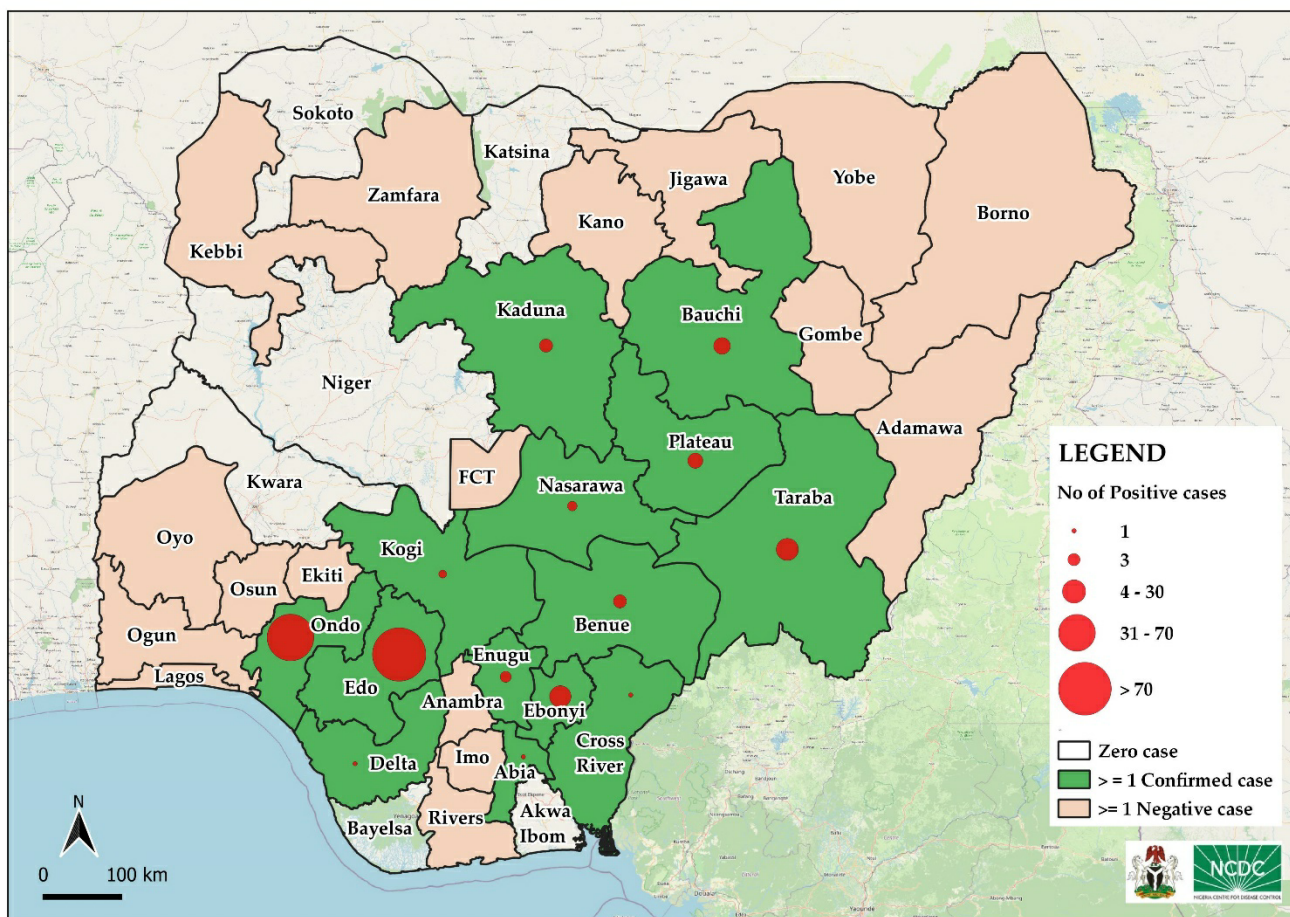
Sokoto
Katsina
Zamfara
Jigawa
Yobe
Kano
Borno
Kebbi
Kaduna
Bauchi
Gombe
Niger
Plateau
Adamawa
FCT
Nasarawa
Kwara
Taraba
Oyo
Kogi
Ekiti
Osun
Ondo
Benue
Ogun
Enugu
Lagos
Edo
Anambra
Ebonyi
Cross River
Imo
Delta
Abia
Akwa Ibom
Bayelsa
Rivers

LEGEND
No of Positive cases
1
3
4 - 30
31 - 70
> 70
Zero case
> = 1 Confirmed case
>= 1 Negative case

N
0
100 km
NCDC
NIGERIA CENTRE FOR DISEASE CONTROL